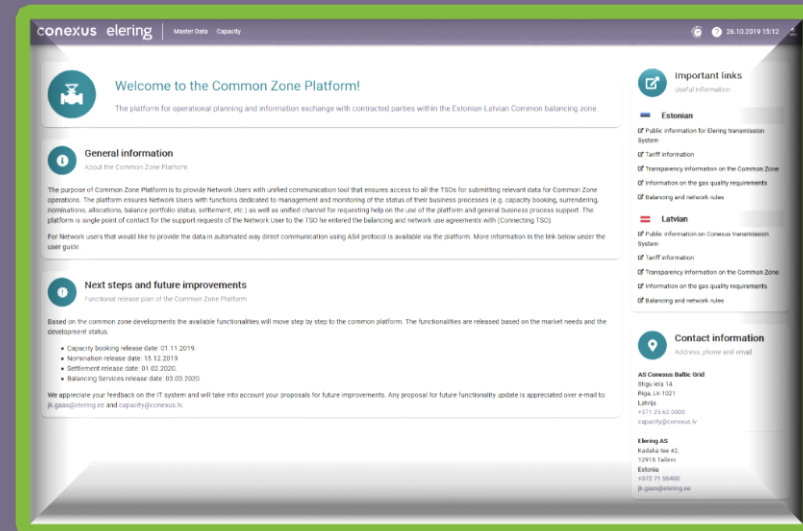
conexus elering | Master Data Capacity

26.10.2019 15:12

Welcome to the Common Zone Platform!

The platform for operational planning and information exchange with contracted parties within the Estonian Latvian Common balancing zone.

General information

About the Common Zone Platform

The purpose of Common Zone Platform is to provide Network Users with unified communication tool that ensures access to all the TSOs for submitting relevant data for Common Zone operations. The platform ensures Network Users with functions dedicated to management and monitoring of the status of their business processes (e.g. capacity booking, surrendering, nominations, allocations, balance portfolio status, settlement, etc.) as well as unified channel for requesting help on the use of the platform and general business process support. The platform is single point of contact for the support requests of the Network User to the TSO he entered the balancing and network use agreements with (Connecting TSO).

For Network users that would like to provide the data in automated way direct communication using AS4 protocol is available via the platform. More information in the link below under the user guide.

Next steps and future improvements

Functional release plan of the Common Zone Platform

Based on the common zone developments the available functionalities will move step by step to the common platform. The functionalities are released based on the market needs and the development status.

- Capacity booking release date: 01.11.2019.
- Nomination release date: 15.12.2019.
- Settlement release date: 01.02.2020.
- Balancing Services release date: 03.03.2020.

We appreciate your feedback on the IT system and will take into account your proposals for future improvements. Any proposal for future functionality update is appreciated over e-mail to: jk.gaas@elering.ee and capacity@conexus.lv.

Important links

Useful information

Estonian

Public information for Elering transmission System

Tariff information

Transparency information on the Common Zone

Information on the gas quality requirements

Balancing and network rules

Latvian

Public information on Conexus transmission System

Tariff information

Transparency information on the Common Zone

Information on the gas quality requirements

Balancing and network rules

Contact information

Address, phone and email

AS Conexus Baltic Grid
Stigu iela 14,
Riga, LV-1021
Latvija
+371 25 63 0000
capacity@conexus.lv

Elering AS
Kadaka tee 42,
12915 Tallinn
Estonia
+372 71 58400
jk.gaas@elering.ee